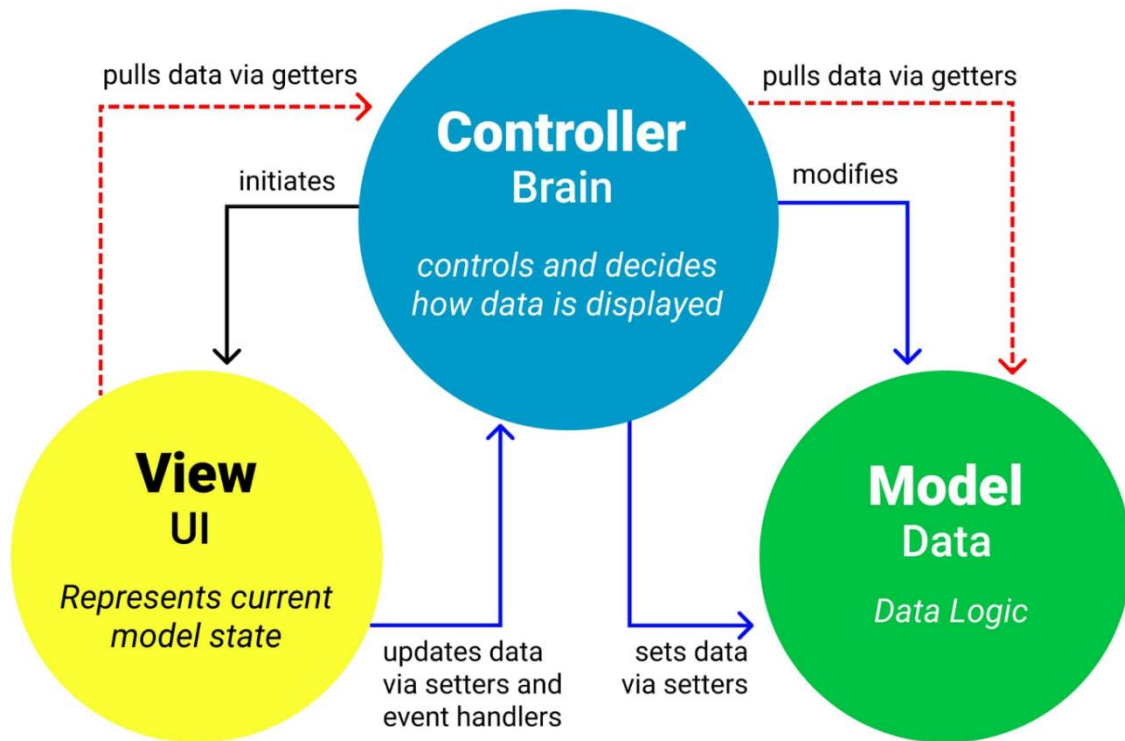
pulls data via getters

pulls data via getters

Controller
Brain

initiates

modifies

controls and decides how data is displayed

View
UI

Represents current model state

Model
Data

Data Logic

updates data via setters and event handlers

sets data via setters